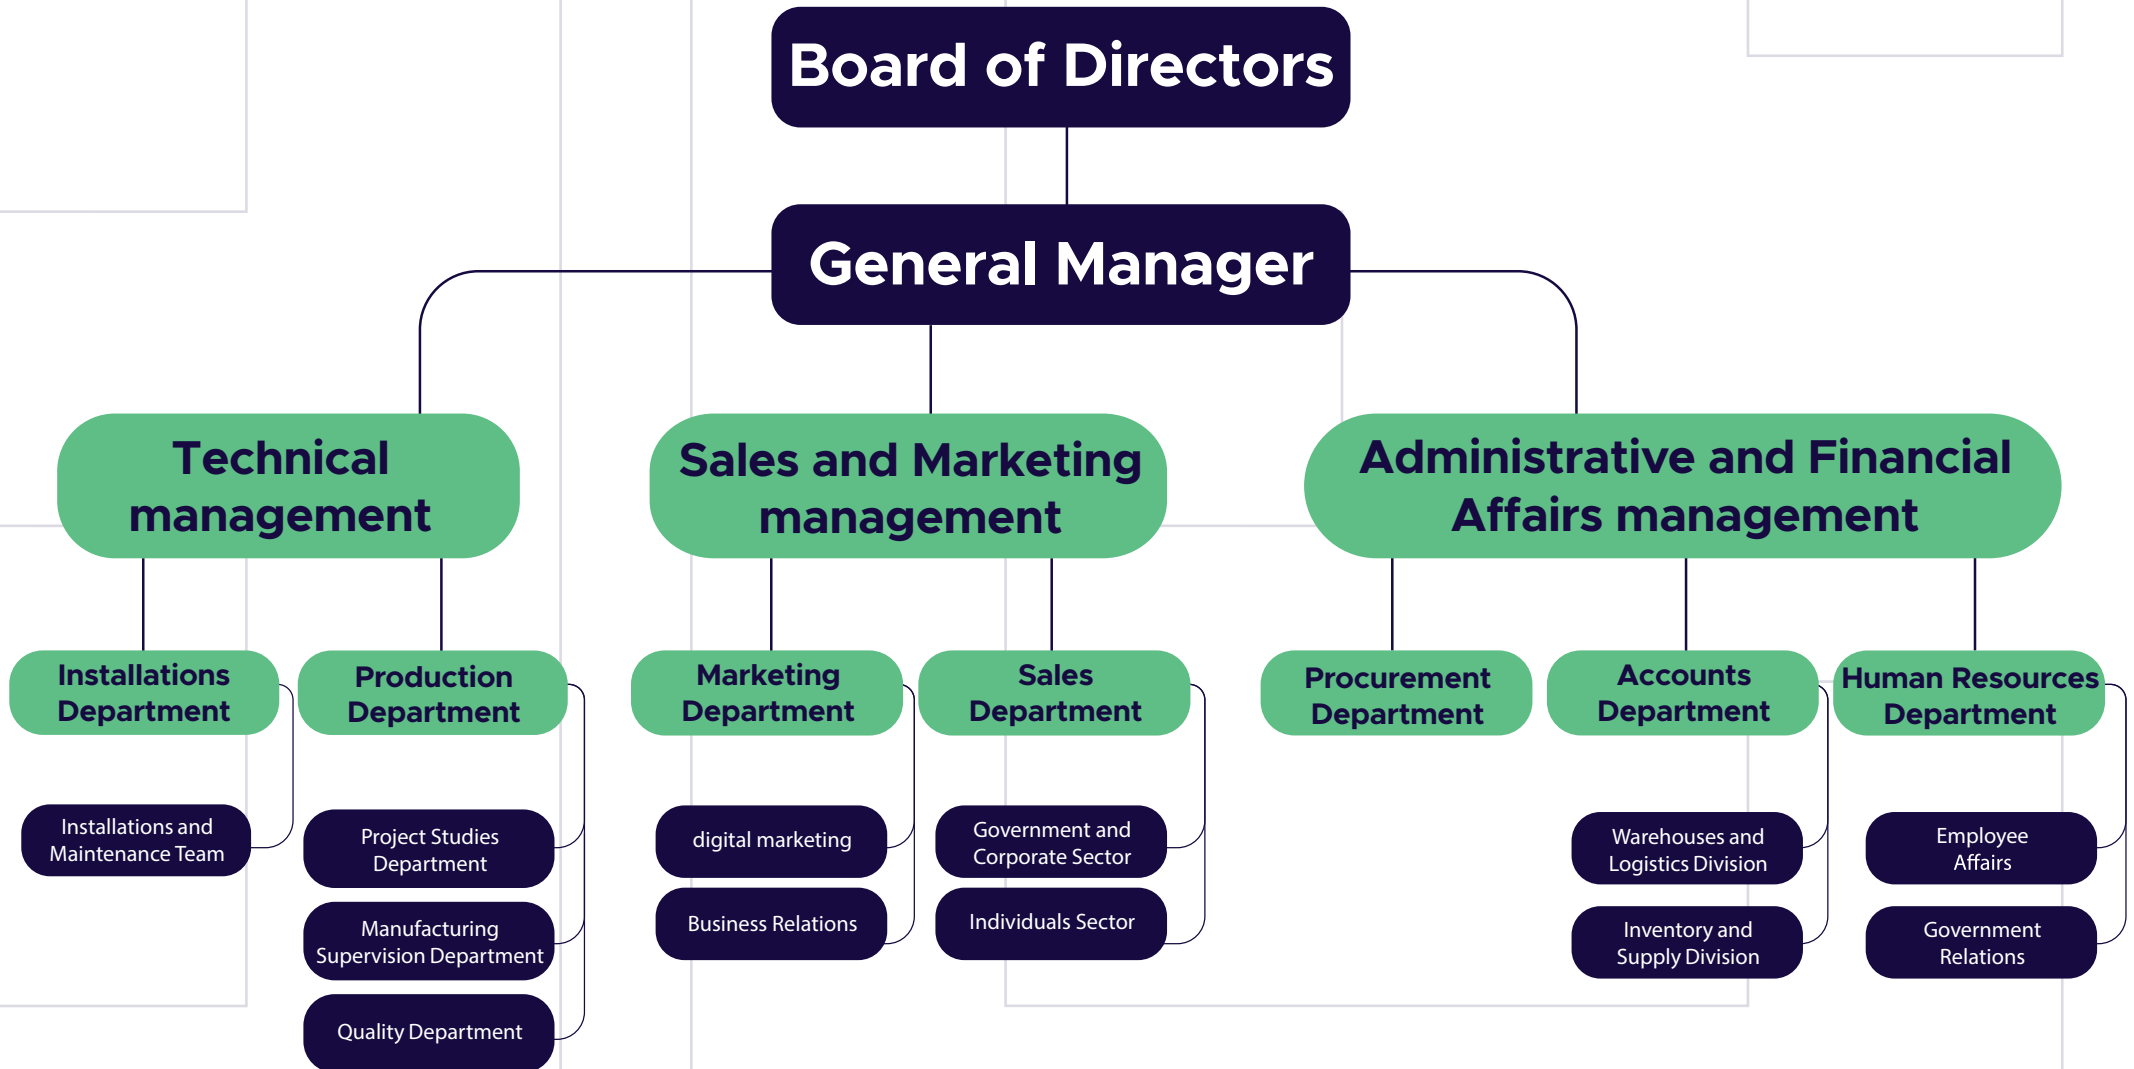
Board of Directors

General Manager

Technical management

Sales and Marketing management

Administrative and Financial Affairs management

Installations Department

Production Department

Marketing Department

Sales Department

Procurement Department

Accounts Department

Human Resources Department

Installations and Maintenance Team

Project Studies Department

Manufacturing Supervision Department

Quality Department

digital marketing

Business Relations

Government and Corporate Sector

Individuals Sector

Warehouses and Logistics Division

Inventory and Supply Division

Employee Affairs

Government Relations